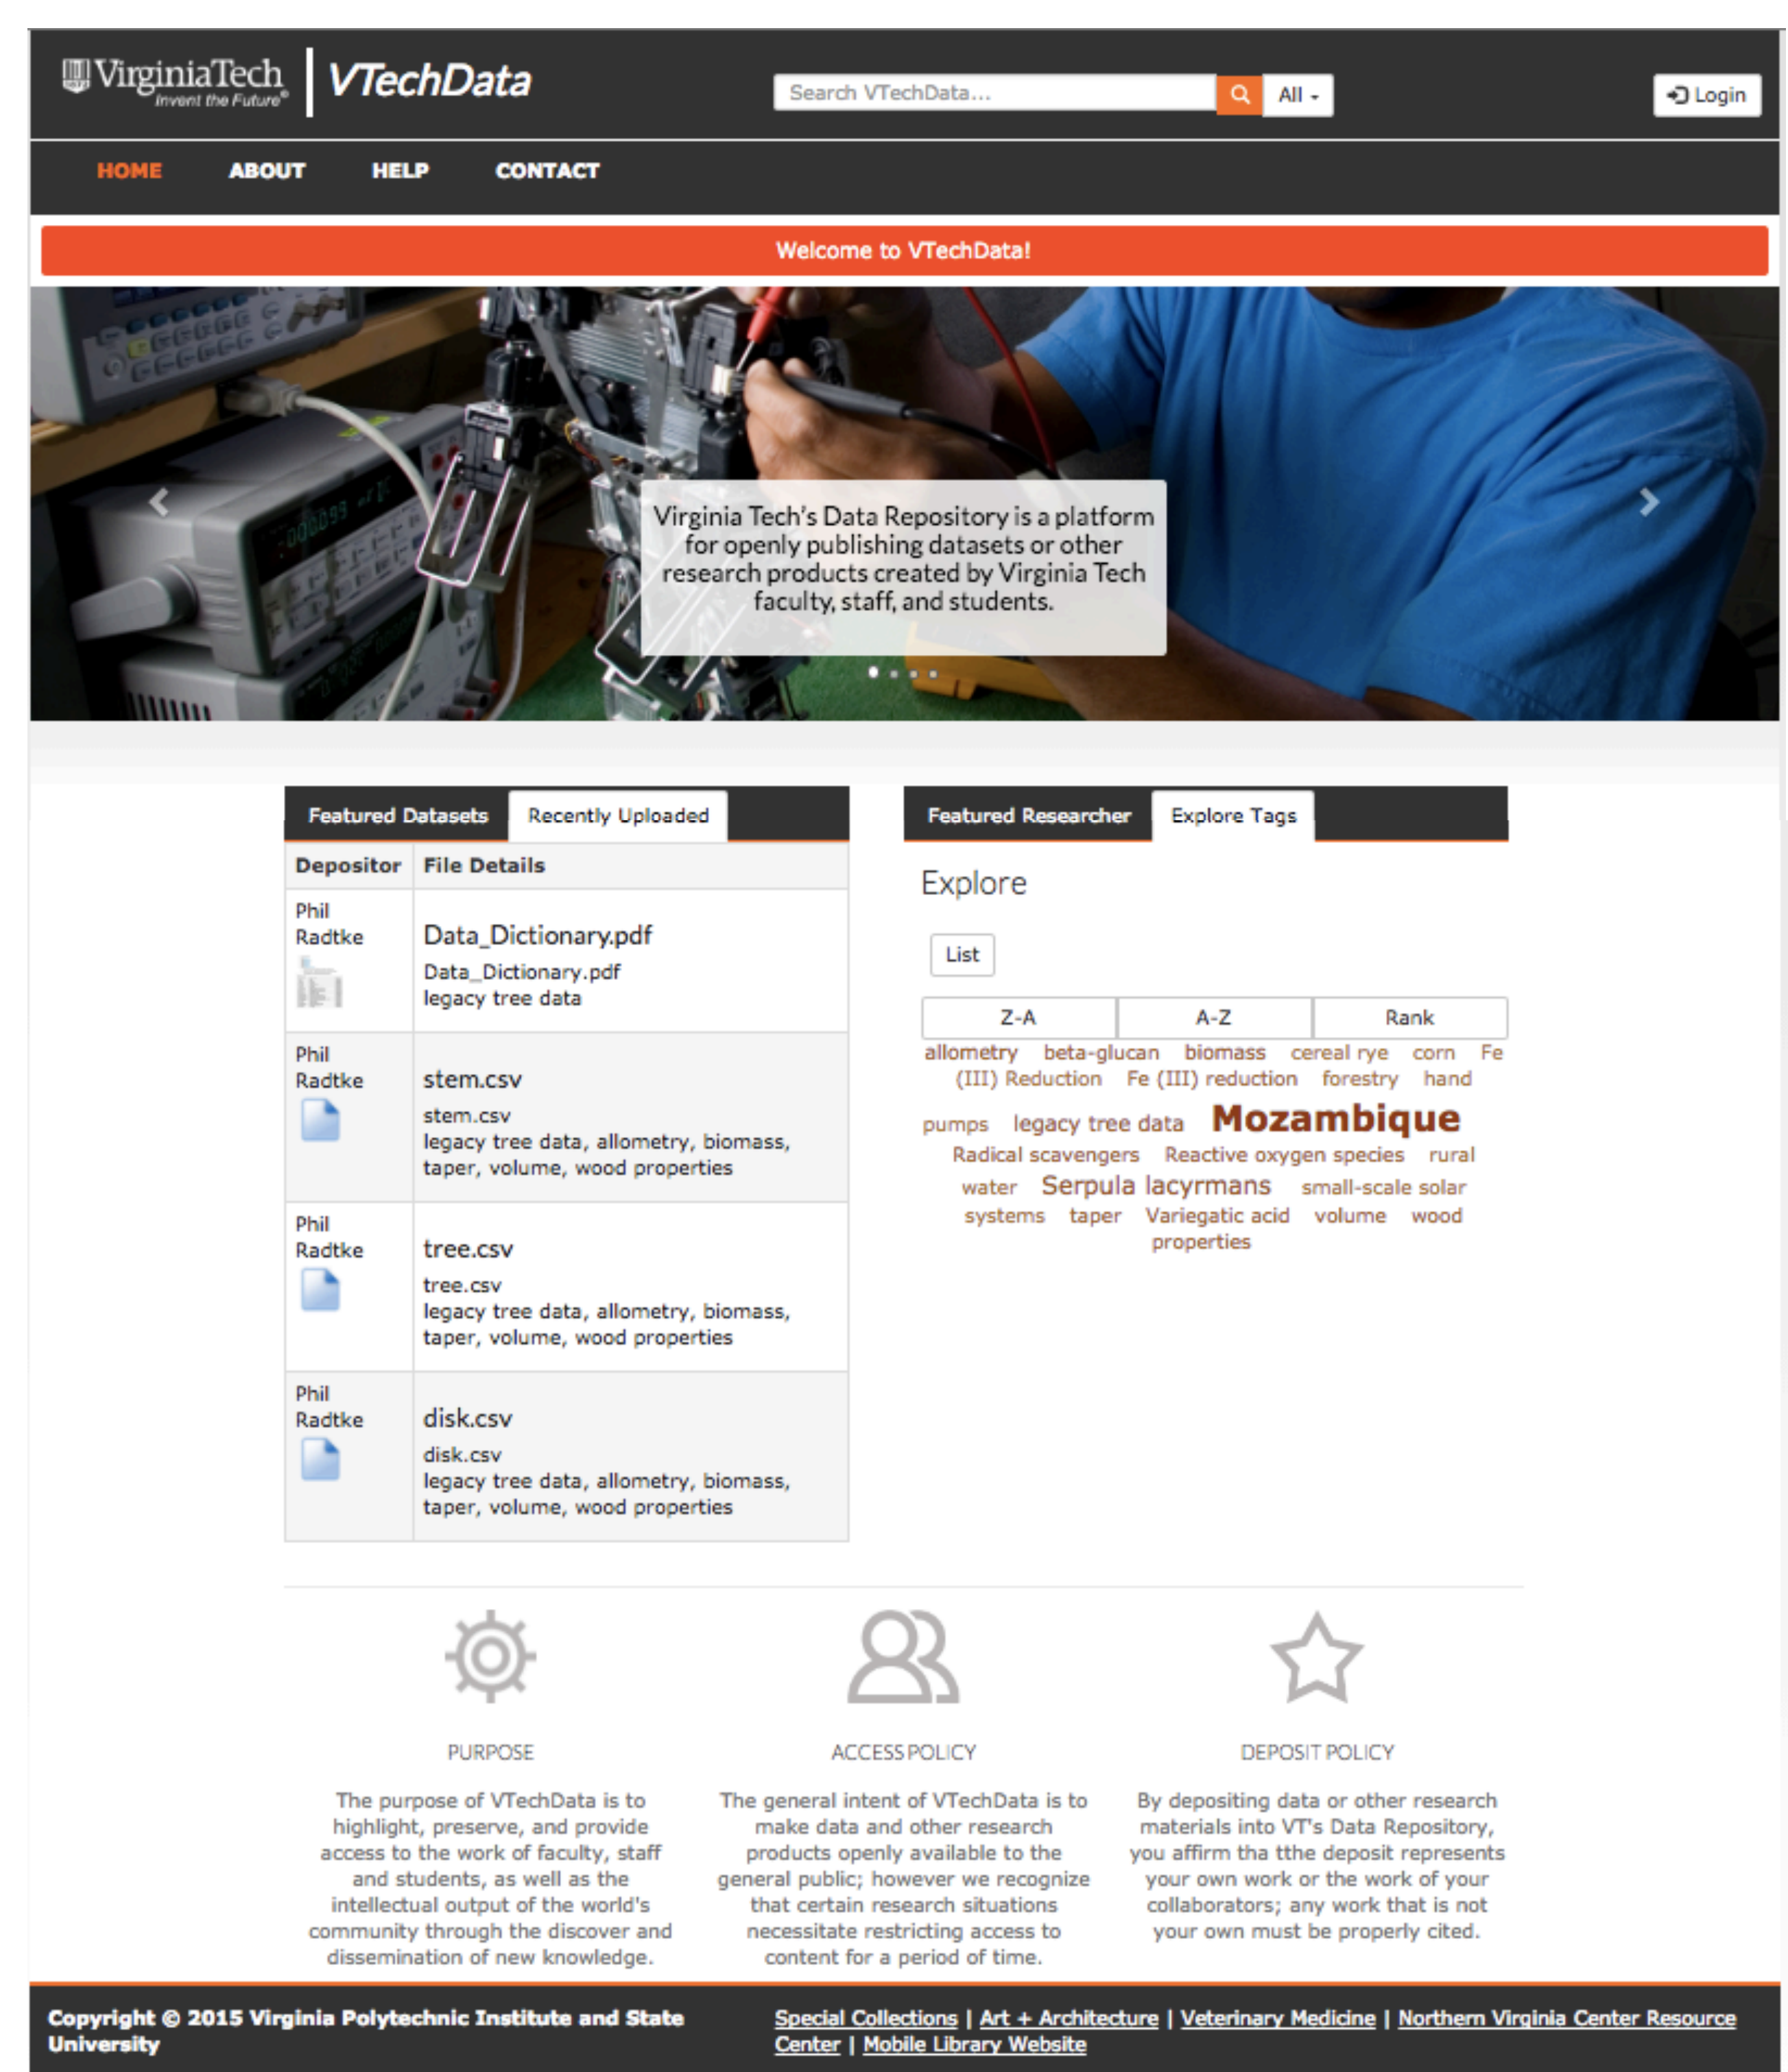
VirginiaTech Invent the Future® | VTechData

Search VTechData... All Login

HOME ABOUT HELP CONTACT

Welcome to VTechData!

Virginia Tech's Data Repository is a platform for openly publishing datasets or other research products created by Virginia Tech faculty, staff, and students.

Featured Datasets | Recently Uploaded

| Depositor | File Details |
|---|---|
| Phil Radtke | Data_Dictionary.pdf<br>Data_Dictionary.pdf<br>legacy tree data |
| Phil Radtke | stem.csv<br>stem.csv<br>legacy tree data, allometry, biomass, taper, volume, wood properties |
| Phil Radtke | tree.csv<br>tree.csv<br>legacy tree data, allometry, biomass, taper, volume, wood properties |
| Phil Radtke | disk.csv<br>disk.csv<br>legacy tree data, allometry, biomass, taper, volume, wood properties |

Featured Researcher | Explore Tags

Explore

List

Z-A | A-Z | Rank

allometry beta-glucan biomass cereal rye corn Fe (III) Reduction Fe (III) reduction forestry hand pumps legacy tree data Mozambique Radical scavengers Reactive oxygen species rural water Serpula lacyrmans small-scale solar systems taper Variegatic acid volume wood properties

PURPOSE

The purpose of VTechData is to highlight, preserve, and provide access to the work of faculty, staff and students, as well as the intellectual output of the world's community through the discover and dissemination of new knowledge.

ACCESS POLICY

The general intent of VTechData is to make data and other research products openly available to the general public; however we recognize that certain research situations necessitate restricting access to content for a period of time.

DEPOSIT POLICY

By depositing data or other research materials into VT's Data Repository, you affirm tha tthe deposit represents your own work or the work of your collaborators; any work that is not your own must be properly cited.

Copyright © 2015 Virginia Polytechnic Institute and State University

Special Collections | Art + Architecture | Veterinary Medicine | Northern Virginia Center Resource Center | Mobile Library Website